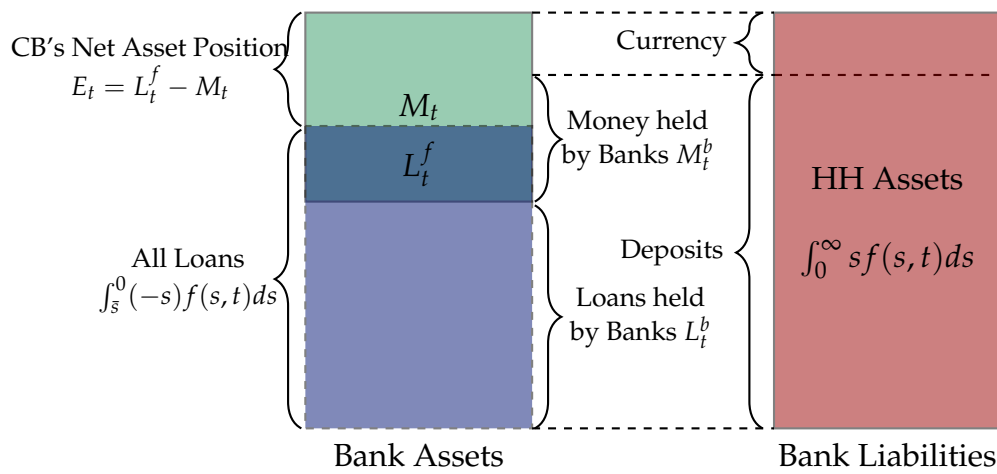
CB's Net Asset Position
$E_t = L_t^f - M_t$

$M_t$

$L_t^f$

All Loans
$\int_{\bar{s}}^{0}(-s)f(s,t)ds$

Currency

Money held by Banks $M_t^b$

Deposits

Loans held by Banks $L_t^b$

HH Assets
$\int_0^\infty sf(s,t)ds$

Bank Assets

Bank Liabilities